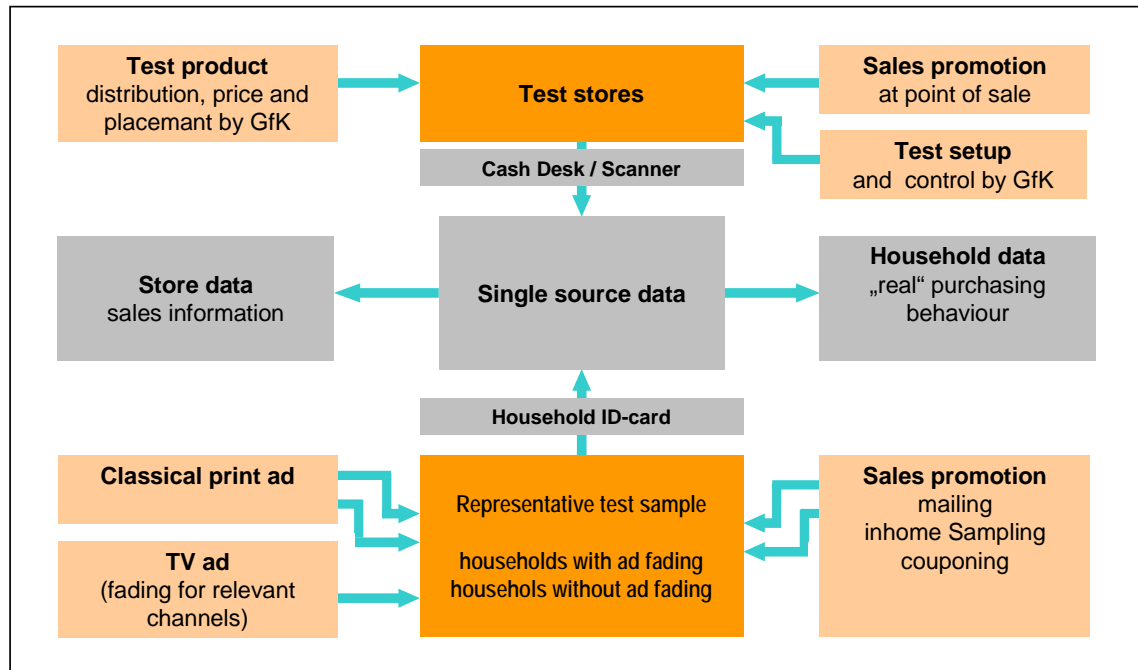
Test product
distribution, price and placemant by GfK

Test stores

Sales promotion
at point of sale

Test setup
and control by GfK

Cash Desk / Scanner

Store data
sales information

Single source data

Household data
„real“ purchasing behaviour

Household ID-card

Classical print ad

TV ad
(fading for relevant channels)

Representative test sample

households with ad fading
housholds without ad fading

Sales promotion
mailing
inhome Sampling
couponing